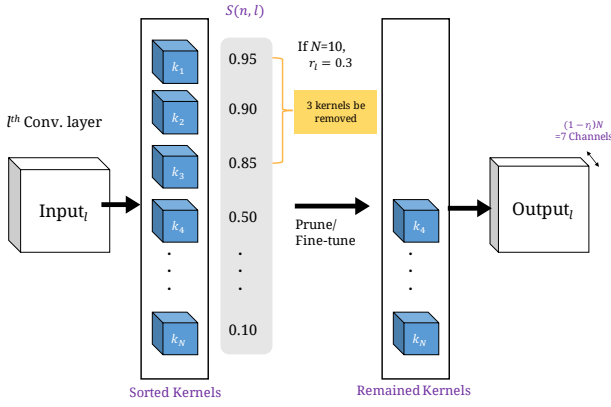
$S(n, l)$

$l^{th}$ Conv. layer

Input$_l$

$k_1$

$k_2$

$k_3$

$k_4$

.
.
.

$k_N$

0.95

0.90

0.85

0.50

.
.
.

0.10

If $N$=10, $r_l$ = 0.3

3 kernels be removed

Prune/ Fine-tune

$k_4$

.
.
.

$k_N$

Output$_l$

$(1 - r_l)N$ =7 Channels

Sorted Kernels

Remained Kernels